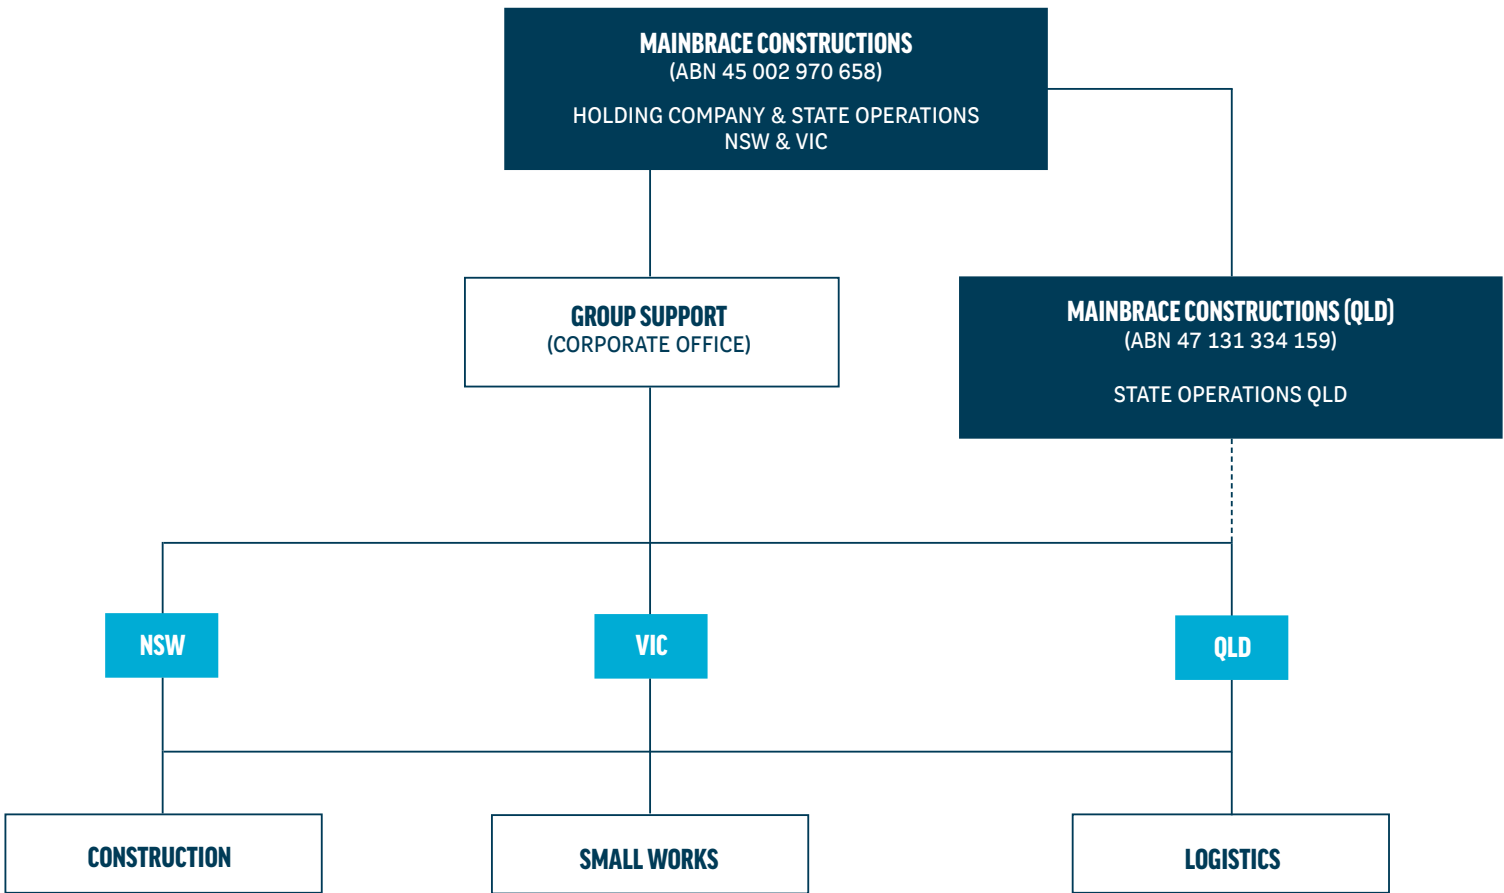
MAINBRACE CONSTRUCTIONS
(ABN 45 002 970 658)

HOLDING COMPANY & STATE OPERATIONS
NSW & VIC

GROUP SUPPORT
(CORPORATE OFFICE)

MAINBRACE CONSTRUCTIONS (QLD)
(ABN 47 131 334 159)

STATE OPERATIONS QLD

NSW

VIC

QLD

CONSTRUCTION

SMALL WORKS

LOGISTICS